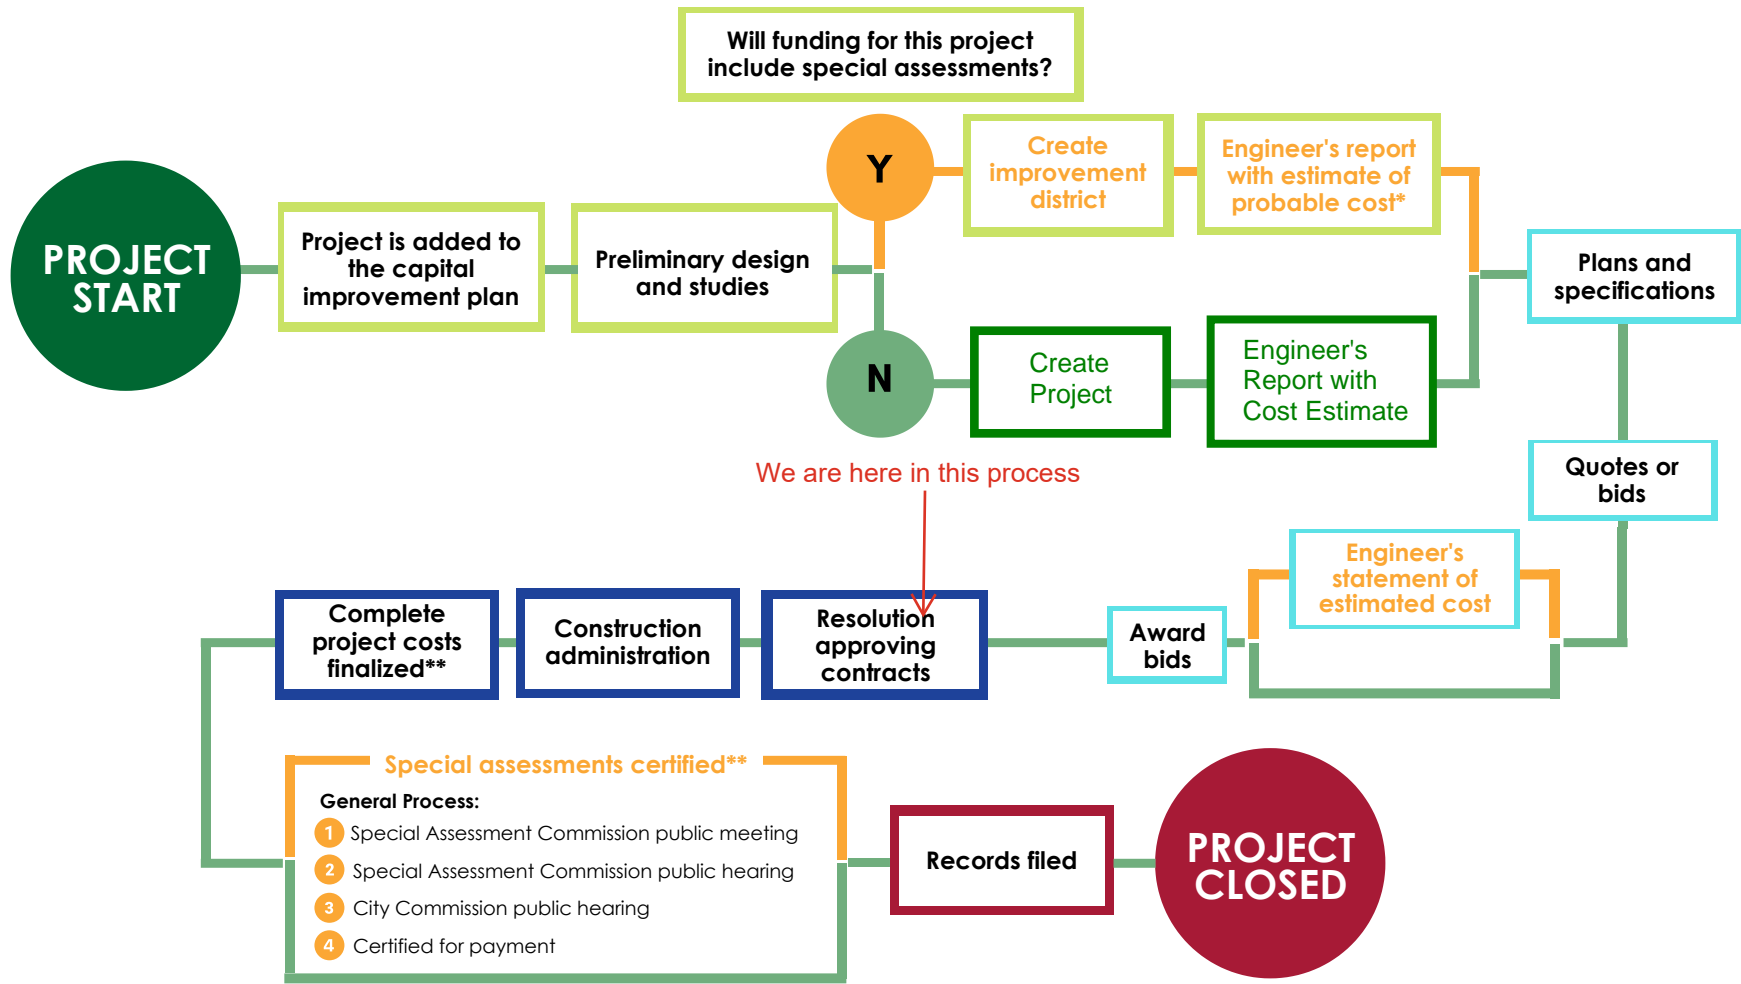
Will funding for this project include special assessments?

PROJECT START

Project is added to the capital improvement plan

Preliminary design and studies

Y

Create improvement district

Engineer's report with estimate of probable cost*

N

Create Project

Engineer's Report with Cost Estimate

Plans and specifications

Quotes or bids

We are here in this process

Engineer's statement of estimated cost

Award bids

Resolution approving contracts

Construction administration

Complete project costs finalized**

Special assessments certified**

General Process:

1 Special Assessment Commission public meeting

2 Special Assessment Commission public hearing

3 City Commission public hearing

4 Certified for payment

Records filed

PROJECT CLOSED